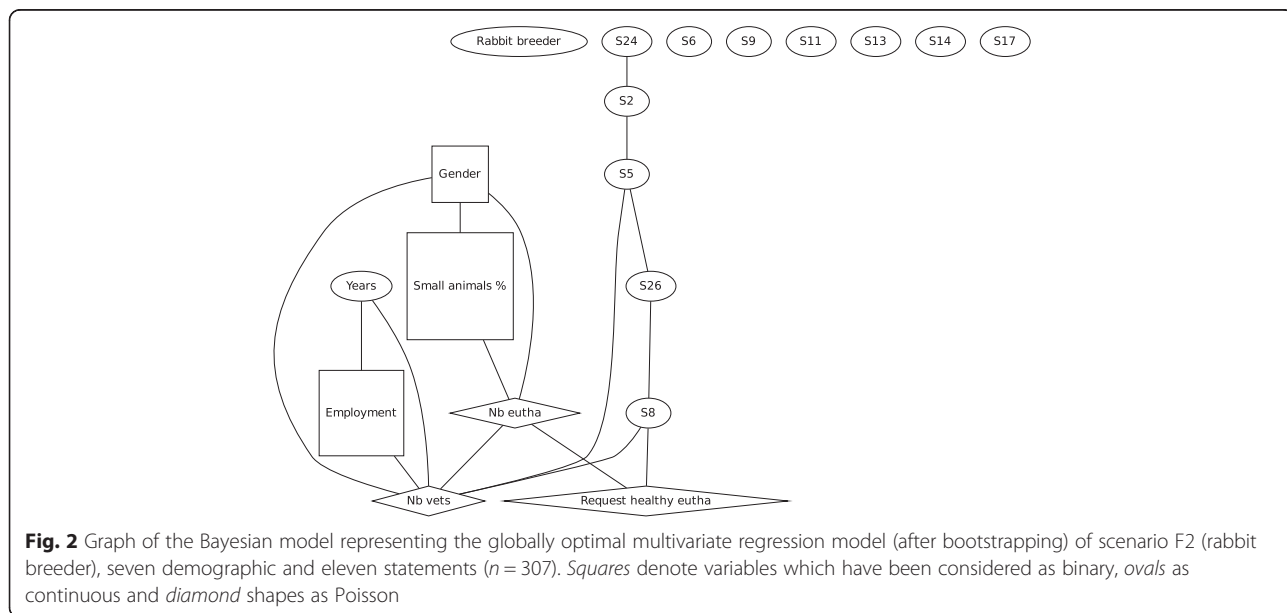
Rabbit breeder S24 S6 S9 S11 S13 S14 S17

S2

S5

Gender

Small animals %

Years

S26

Employment

Nb eutha

S8

Nb vets

Request healthy eutha

**Fig. 2** Graph of the Bayesian model representing the globally optimal multivariate regression model (after bootstrapping) of scenario F2 (rabbit breeder), seven demographic and eleven statements ($n = 307$). *Squares* denote variables which have been considered as binary, *ovals* as continuous and *diamond* shapes as Poisson